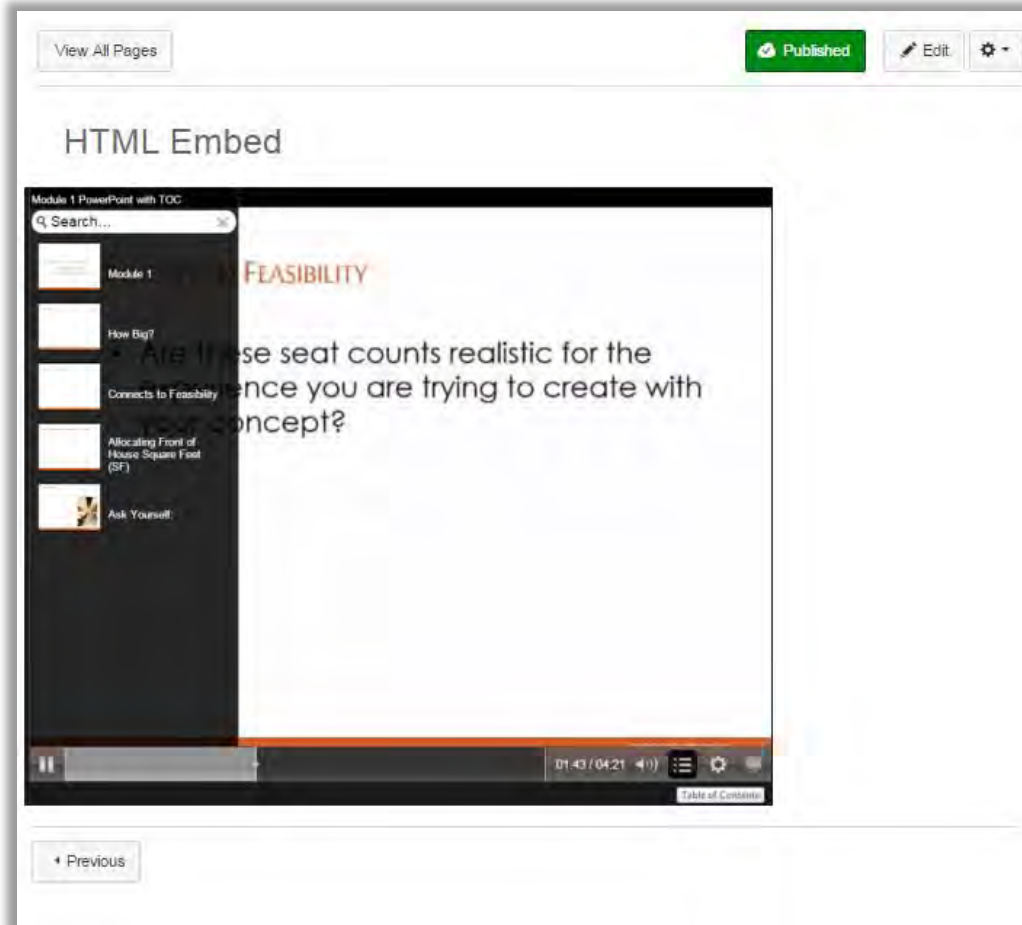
View All Pages

Published

Edit

HTML Embed

Module 1 PowerPoint with TOC

Search...

Module 1

How Big?

Connects to Feasibility

Allocating Front of House Square Feet (SF)

Ask Yourself:

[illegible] Feasibility

• Are these seat counts realistic for the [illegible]ence you are trying to create with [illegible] concept?

01:43 / 04:21

Table of Contents

◂ Previous